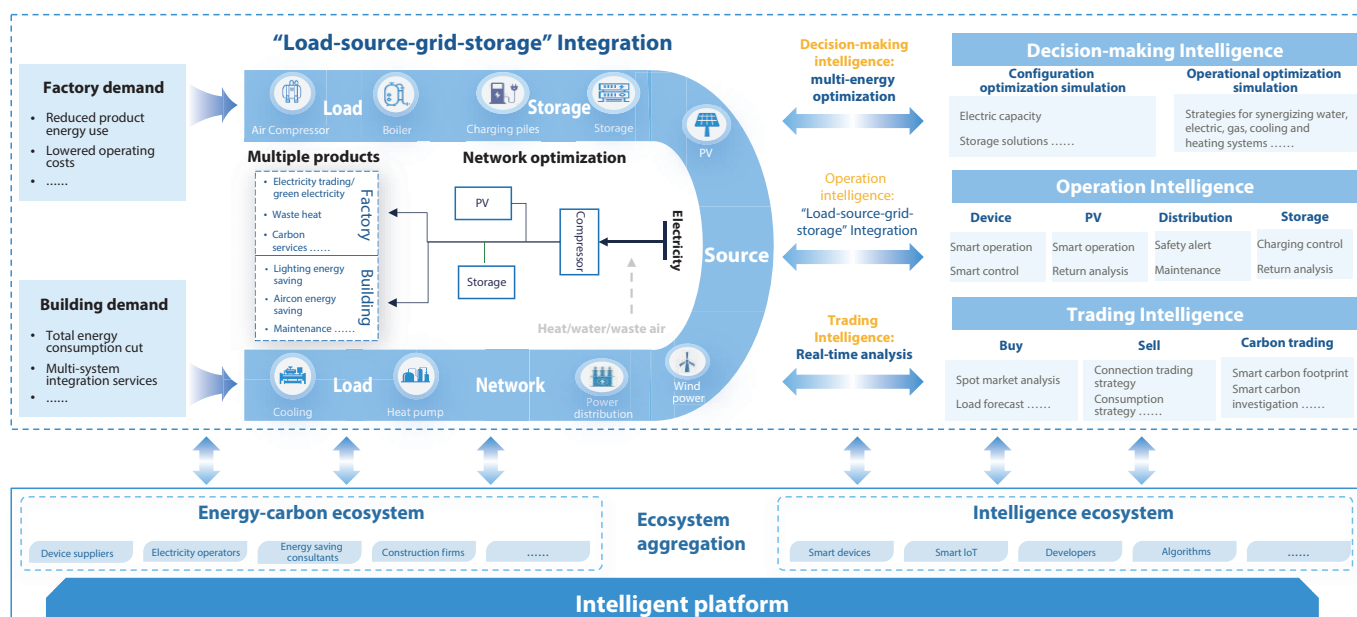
"Load-source-grid-storage" Integration

Factory demand
- Reduced product energy use
- Lowered operating costs
- ......

Building demand
- Total energy consumption cut
- Multi-system integration services
- ......

Load
Air Compressor
Boiler
Storage
Charging piles
Storage
PV

Multiple products
Network optimization

- Electricity trading/ green electricity
- Waste heat
- Carbon services ......
Factory

- Lighting energy saving
- Aircon energy saving
- Maintenance ......
Building

PV
Storage
Compressor
Electricity
Source
Heat/water/waste air

Load
Cooling
Heat pump
Network
Power distribution
Wind power

Decision-making intelligence: multi-energy optimization

Operation intelligence: "Load-source-grid-storage" Integration

Trading Intelligence: Real-time analysis

Decision-making Intelligence
Configuration optimization simulation
Electric capacity
Storage solutions ......
Operational optimization simulation
Strategies for synergizing water, electric, gas, cooling and heating systems ......

Operation Intelligence
| Device | PV | Distribution | Storage |
|---|---|---|---|
| Smart operation | Smart operation | Safety alert | Charging control |
| Smart control | Return analysis | Maintenance | Return analysis |

Trading Intelligence
| Buy | Sell | Carbon trading |
|---|---|---|
| Spot market analysis | Connection trading strategy | Smart carbon footprint |
| Load forecast ...... | Consumption strategy ...... | Smart carbon investigation ...... |

Energy-carbon ecosystem
Device suppliers
Electricity operators
Energy saving consultants
Construction firms
......

Ecosystem aggregation

Intelligence ecosystem
Smart devices
Smart IoT
Developers
Algorithms
......

Intelligent platform